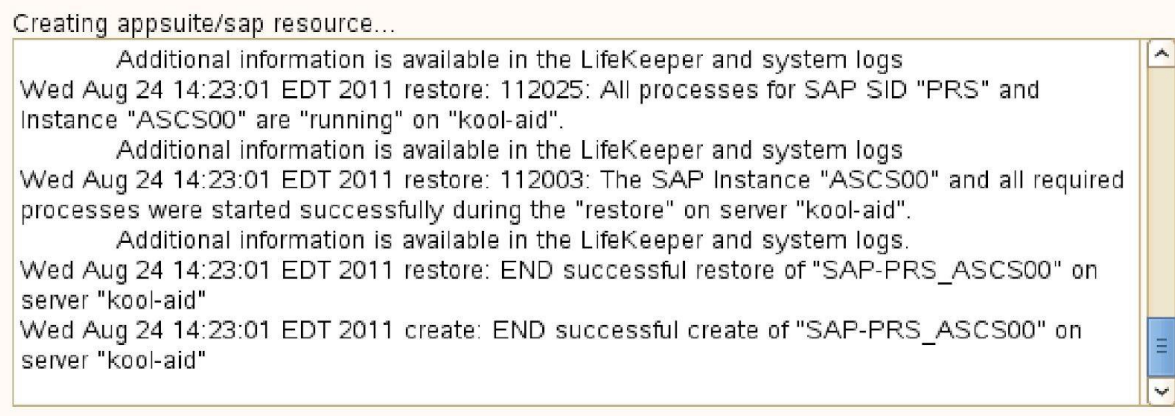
Creating appsuite/sap resource...

Additional information is available in the LifeKeeper and system logs
Wed Aug 24 14:23:01 EDT 2011 restore: 112025: All processes for SAP SID "PRS" and Instance "ASCS00" are "running" on "kool-aid".
Additional information is available in the LifeKeeper and system logs
Wed Aug 24 14:23:01 EDT 2011 restore: 112003: The SAP Instance "ASCS00" and all required processes were started successfully during the "restore" on server "kool-aid".
Additional information is available in the LifeKeeper and system logs.
Wed Aug 24 14:23:01 EDT 2011 restore: END successful restore of "SAP-PRS_ASCS00" on server "kool-aid"
Wed Aug 24 14:23:01 EDT 2011 create: END successful create of "SAP-PRS_ASCS00" on server "kool-aid"